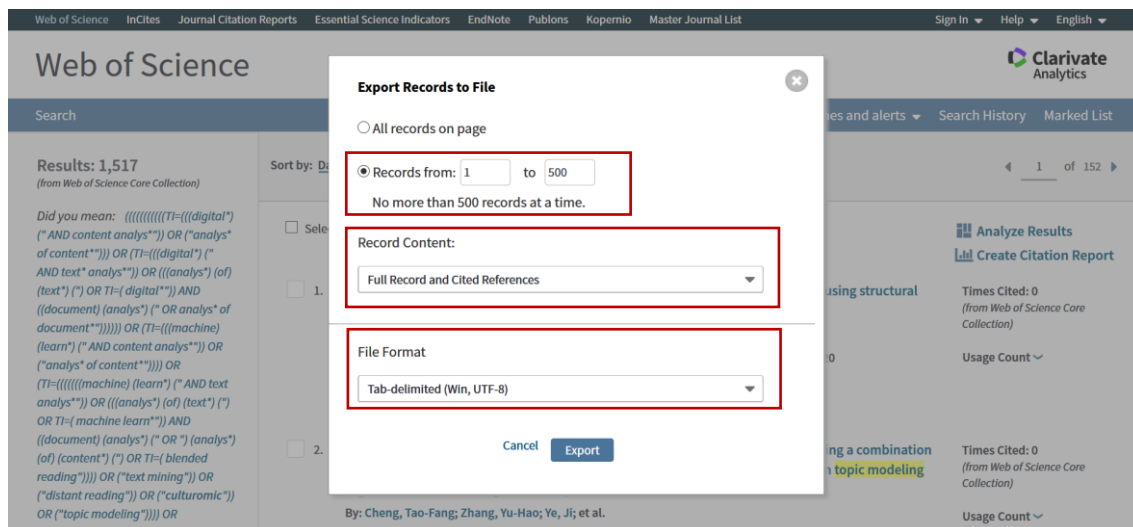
Web of Science InCites Journal Citation Reports Essential Science Indicators EndNote Publons Kopernio Master Journal List Sign In Help English

Web of Science

Clarivate Analytics

Search

nes and alerts Search History Marked List

Results: 1,517
(from Web of Science Core Collection)

Sort by: Da

1 of 152

Did you mean: ((((((((((TI=(((digital*) (" AND content analys*")) OR ("analys* of content*"))) OR (TI=(((digital*) (" AND text* analys*")) OR (((analys*) (of) (text*) (") OR TI=( digital*")) AND ((document) (analys*) (" OR analys* of document*")))))) OR (TI=(((machine) (learn*) (" AND content analys*")) OR ("analys* of content*")))) OR (TI=(((((((machine) (learn*) (" AND text analys*")) OR (((analys*) (of) (text*) (") OR TI=( machine learn*")) AND ((document) (analys*) (" OR ") (analys*) (of) (content*) (") OR TI=( blended reading")))) OR ("text mining")) OR ("distant reading")) OR ("culturomic")) OR ("topic modeling")))) OR

Sele

1.

2.

Export Records to File

All records on page

Records from: 1 to 500

No more than 500 records at a time.

Record Content:

Full Record and Cited References

File Format

Tab-delimited (Win, UTF-8)

Cancel Export

using structural

0

ng a combination
n topic modeling

By: Cheng, Tao-Fang; Zhang, Yu-Hao; Ye, Ji; et al.

Analyze Results

Create Citation Report

Times Cited: 0
(from Web of Science Core Collection)

Usage Count

Times Cited: 0
(from Web of Science Core Collection)

Usage Count